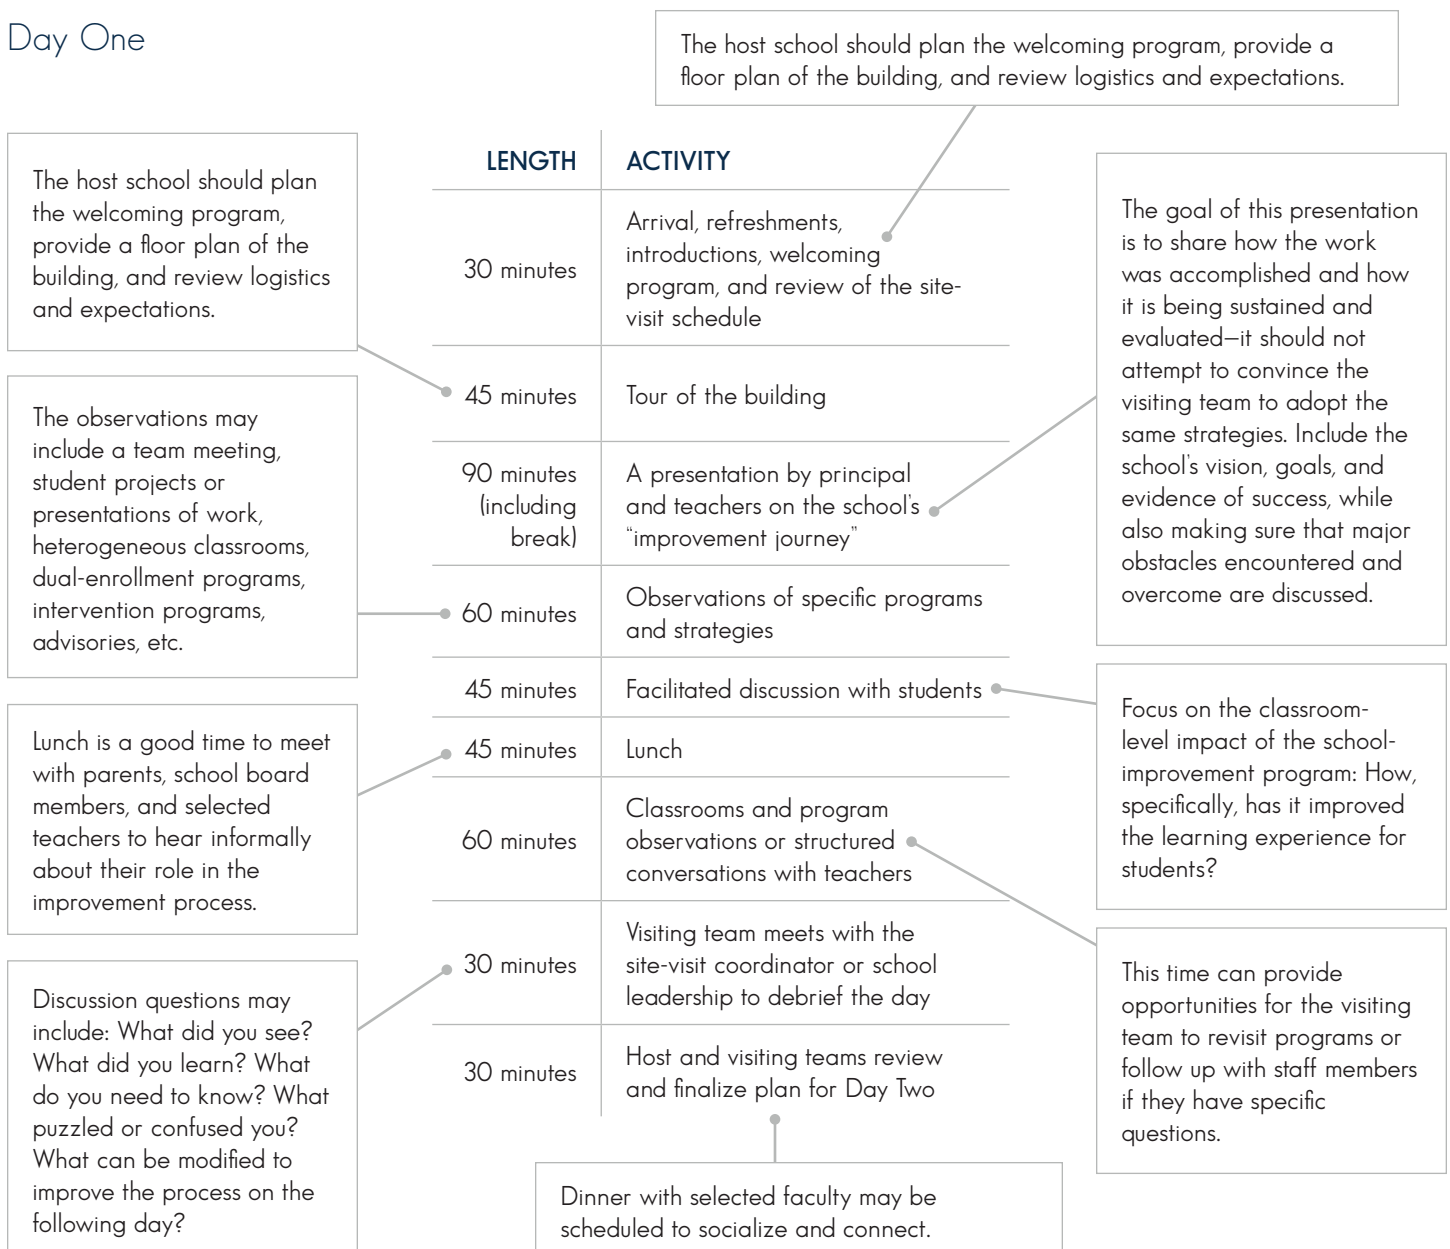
Day One

The host school should plan the welcoming program, provide a floor plan of the building, and review logistics and expectations.

The host school should plan the welcoming program, provide a floor plan of the building, and review logistics and expectations.

| LENGTH | ACTIVITY |
|---|---|
| 30 minutes | Arrival, refreshments, introductions, welcoming program, and review of the site-visit schedule |
| 45 minutes | Tour of the building |
| 90 minutes (including break) | A presentation by principal and teachers on the school's "improvement journey" |
| 60 minutes | Observations of specific programs and strategies |
| 45 minutes | Facilitated discussion with students |
| 45 minutes | Lunch |
| 60 minutes | Classrooms and program observations or structured conversations with teachers |
| 30 minutes | Visiting team meets with the site-visit coordinator or school leadership to debrief the day |
| 30 minutes | Host and visiting teams review and finalize plan for Day Two |

The goal of this presentation is to share how the work was accomplished and how it is being sustained and evaluated—it should not attempt to convince the visiting team to adopt the same strategies. Include the school's vision, goals, and evidence of success, while also making sure that major obstacles encountered and overcome are discussed.

The observations may include a team meeting, student projects or presentations of work, heterogeneous classrooms, dual-enrollment programs, intervention programs, advisories, etc.

Focus on the classroom-level impact of the school-improvement program: How, specifically, has it improved the learning experience for students?

Lunch is a good time to meet with parents, school board members, and selected teachers to hear informally about their role in the improvement process.

This time can provide opportunities for the visiting team to revisit programs or follow up with staff members if they have specific questions.

Discussion questions may include: What did you see? What did you learn? What do you need to know? What puzzled or confused you? What can be modified to improve the process on the following day?

Dinner with selected faculty may be scheduled to socialize and connect.